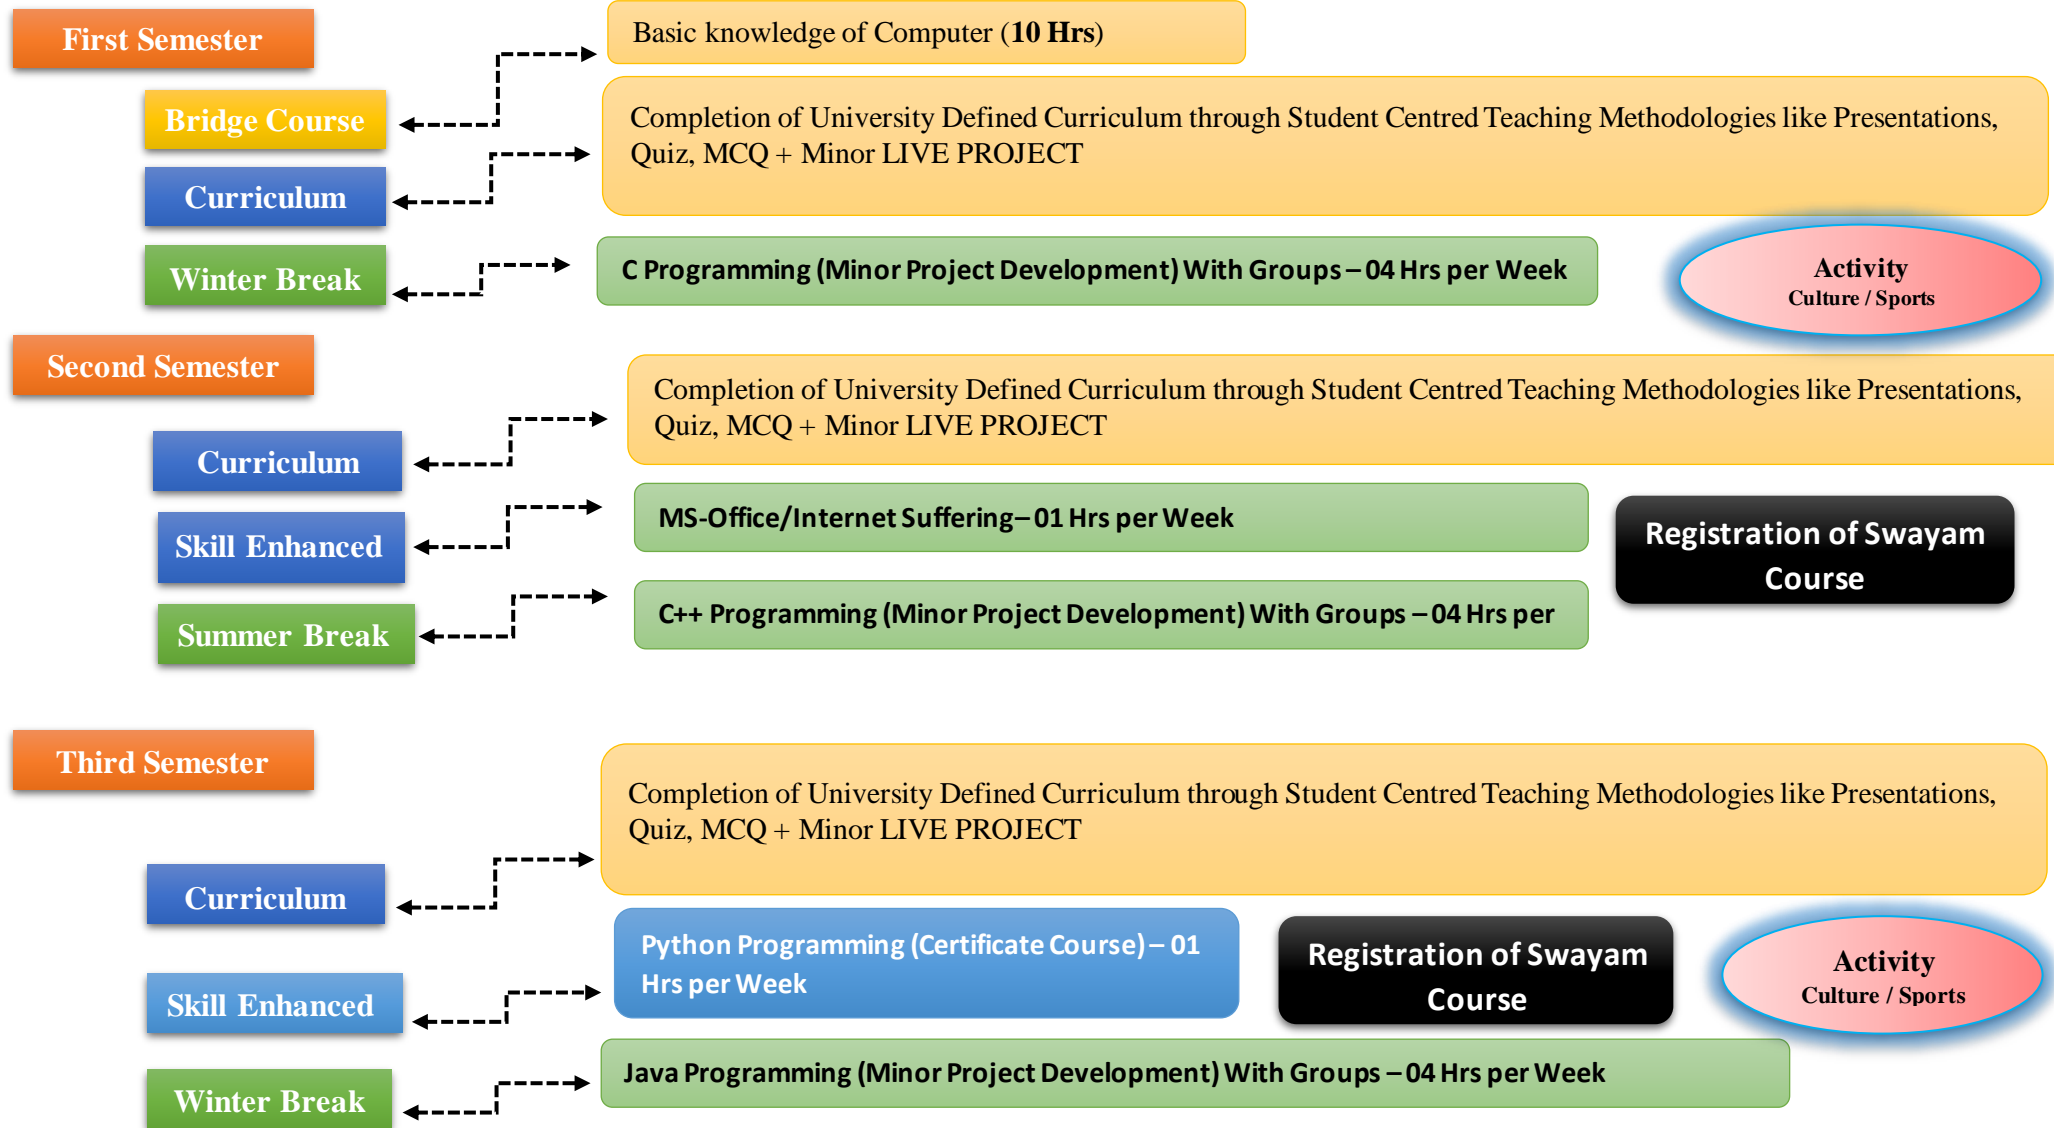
First Semester

Bridge Course

Curriculum

Winter Break

Basic knowledge of Computer (10 Hrs)

Completion of University Defined Curriculum through Student Centred Teaching Methodologies like Presentations, Quiz, MCQ + Minor LIVE PROJECT

C Programming (Minor Project Development) With Groups – 04 Hrs per Week

Activity
Culture / Sports

Second Semester

Curriculum

Skill Enhanced

Summer Break

Completion of University Defined Curriculum through Student Centred Teaching Methodologies like Presentations, Quiz, MCQ + Minor LIVE PROJECT

MS-Office/Internet Suffering – 01 Hrs per Week

C++ Programming (Minor Project Development) With Groups – 04 Hrs per

Registration of Swayam Course

Third Semester

Curriculum

Skill Enhanced

Winter Break

Completion of University Defined Curriculum through Student Centred Teaching Methodologies like Presentations, Quiz, MCQ + Minor LIVE PROJECT

Python Programming (Certificate Course) – 01 Hrs per Week

Registration of Swayam Course

Activity
Culture / Sports

Java Programming (Minor Project Development) With Groups – 04 Hrs per Week